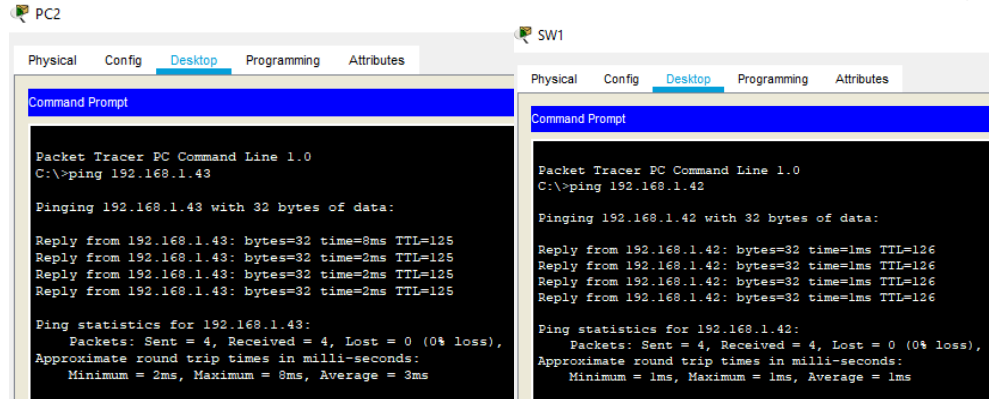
PC2

Physical Config Desktop Programming Attributes

Command Prompt

Packet Tracer PC Command Line 1.0
C:\>ping 192.168.1.43

Pinging 192.168.1.43 with 32 bytes of data:

Reply from 192.168.1.43: bytes=32 time=8ms TTL=125
Reply from 192.168.1.43: bytes=32 time=2ms TTL=125
Reply from 192.168.1.43: bytes=32 time=2ms TTL=125
Reply from 192.168.1.43: bytes=32 time=2ms TTL=125

Ping statistics for 192.168.1.43:
Packets: Sent = 4, Received = 4, Lost = 0 (0% loss),
Approximate round trip times in milli-seconds:
Minimum = 2ms, Maximum = 8ms, Average = 3ms

SW1

Physical Config Desktop Programming Attributes

Command Prompt

Packet Tracer PC Command Line 1.0
C:\>ping 192.168.1.42

Pinging 192.168.1.42 with 32 bytes of data:

Reply from 192.168.1.42: bytes=32 time=1ms TTL=126
Reply from 192.168.1.42: bytes=32 time=1ms TTL=126
Reply from 192.168.1.42: bytes=32 time=1ms TTL=126
Reply from 192.168.1.42: bytes=32 time=1ms TTL=126

Ping statistics for 192.168.1.42:
Packets: Sent = 4, Received = 4, Lost = 0 (0% loss),
Approximate round trip times in milli-seconds:
Minimum = 1ms, Maximum = 1ms, Average = 1ms